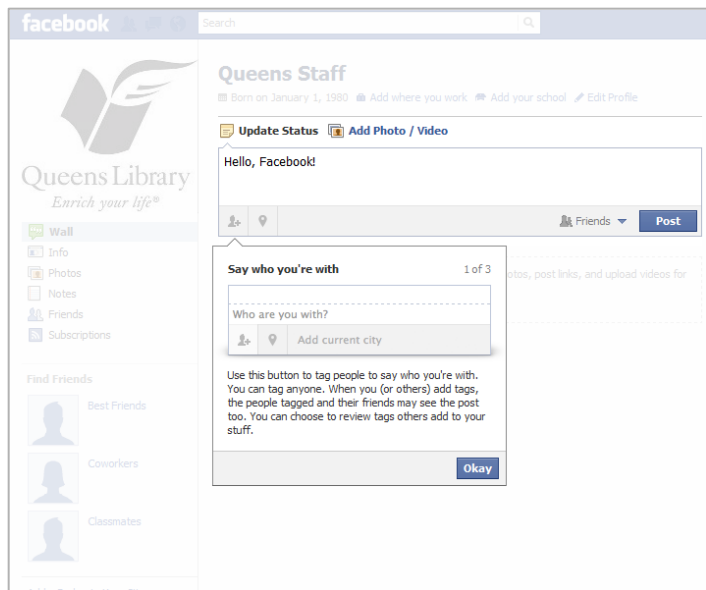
facebook

Search

Queens Library
Enrich your life®

Wall
Info
Photos
Notes
Friends
Subscriptions

Find Friends

Best Friends

Coworkers

Classmates

Queens Staff

Born on January 1, 1980 Add where you work Add your school Edit Profile

Update Status Add Photo / Video

Hello, Facebook!

Friends Post

Say who you're with 1 of 3

Who are you with?

Add current city

Use this button to tag people to say who you're with. You can tag anyone. When you (or others) add tags, the people tagged and their friends may see the post too. You can choose to review tags others add to your stuff.

Okay

otos, post links, and upload videos for